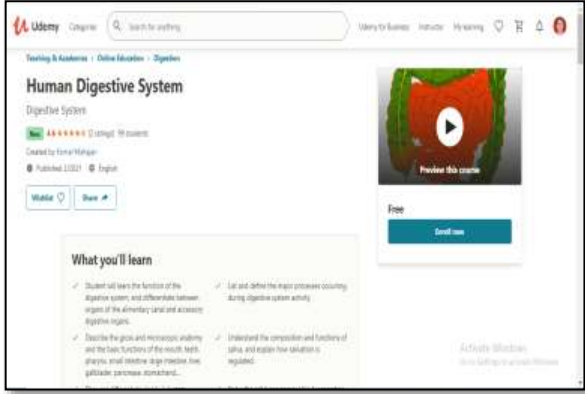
Udemy Categories Search for anything Udemy for Business Instructor My learning

Teaching & Academics › Online Education › Digestion

Human Digestive System

Digestive System

New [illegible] (2 ratings) 19 students

Created by Komal Mahajan

Published 1/2021 English

Wishlist Share

Preview this course

Free

Enroll now

What you'll learn

Student will learn the function of the digestive system, and differentiate between organs of the alimentary canal and accessory digestive organs.

List and define the major processes occurring during digestive system activity.

Describe the gross and microscopic anatomy and the basic functions of the mouth, teeth, pharynx, small intestine, large intestine, liver, gallbladder, pancreas, stomach and...

Understand the composition and functions of saliva, and explain how salivation is regulated.

Activate Windows
Go to Settings to activate Windows.